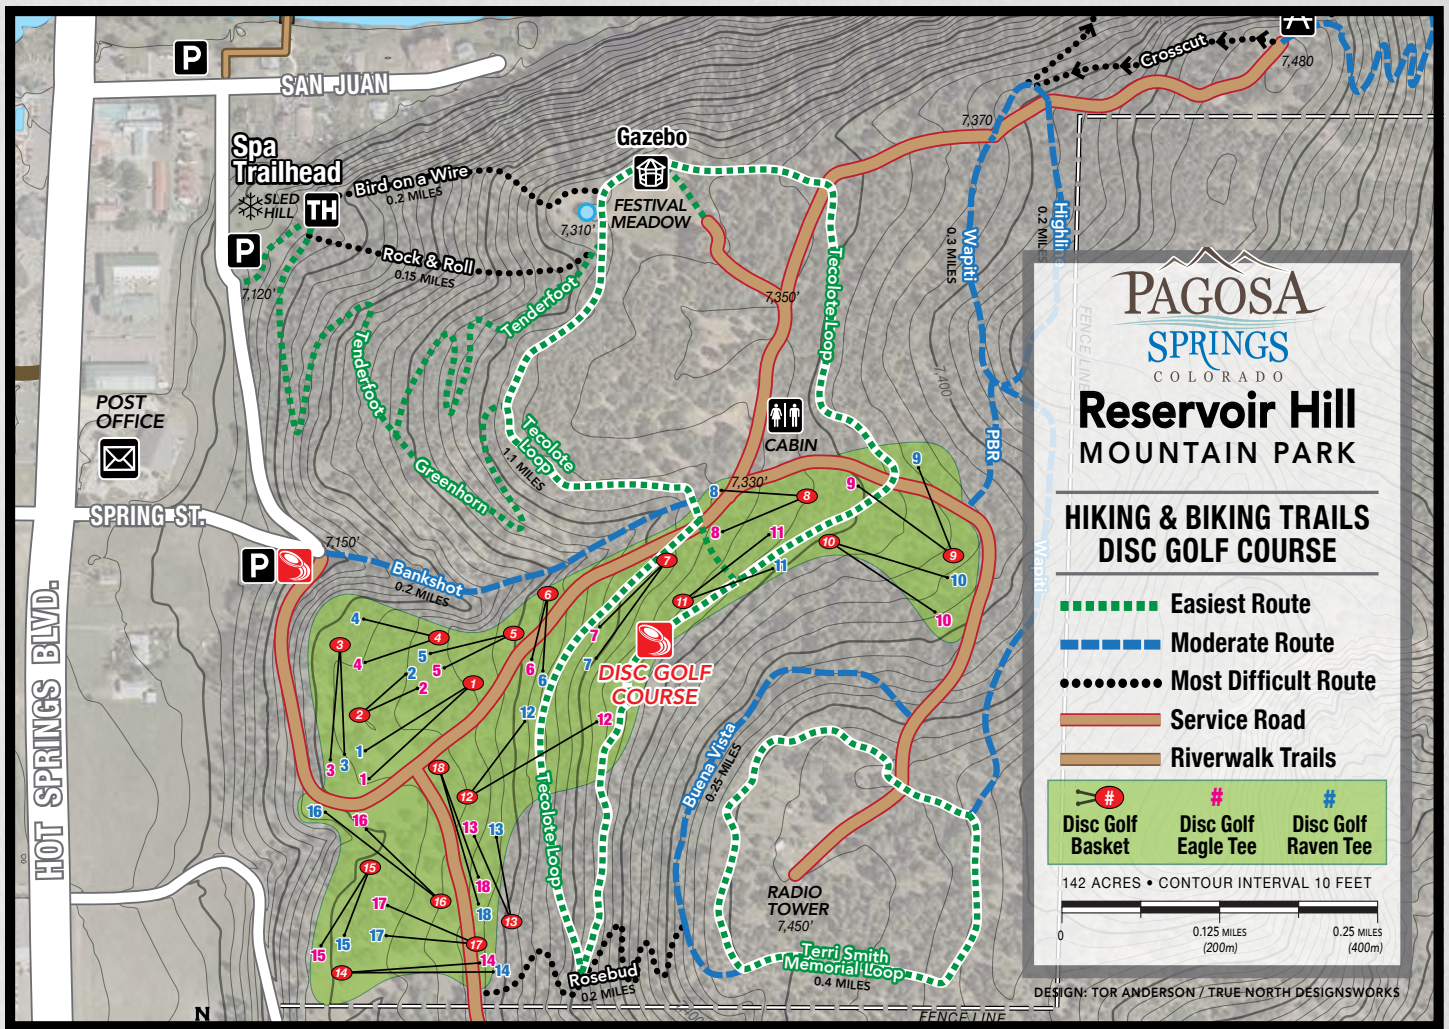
P
SAN JUAN
Spa Trailhead
SLED HILL
TH
P
Bird on a Wire
0.2 MILES
Rock & Roll
0.15 MILES
Gazebo
FESTIVAL MEADOW
7,310'
7,120'
Tenderfoot
Tenderfoot
Tecolote Loop
1.1 MILES
Greenhorn
Tecolote Loop
7,350'
CABIN
7,330'
Grosscut
7,480
7,370
Wapiti
0.3 MILES
Highline
0.2 MILES
7,400
PBR
Wapiti
FENCE LINE
POST OFFICE
SPRING ST.
P
7,150'
Bankshot
0.2 MILES
DISC GOLF COURSE
HOT SPRINGS BLVD.
Buena Vista
0.25 MILES
RADIO TOWER
7,450'
Terri Smith Memorial Loop
0.4 MILES
Rosebud
0.2 MILES
Tecolote Loop
FENCE LINE
N
1 2 3 4 5 6 7 8 9 10 11 12 13 14 15 16 17 18
PAGOSA SPRINGS COLORADO
Reservoir Hill
MOUNTAIN PARK
HIKING & BIKING TRAILS
DISC GOLF COURSE
Easiest Route
Moderate Route
Most Difficult Route
Service Road
Riverwalk Trails
#
Disc Golf Basket
#
Disc Golf Eagle Tee
#
Disc Golf Raven Tee
142 ACRES • CONTOUR INTERVAL 10 FEET
0
0.125 MILES (200m)
0.25 MILES (400m)
DESIGN: TOR ANDERSON / TRUE NORTH DESIGNSWORKS